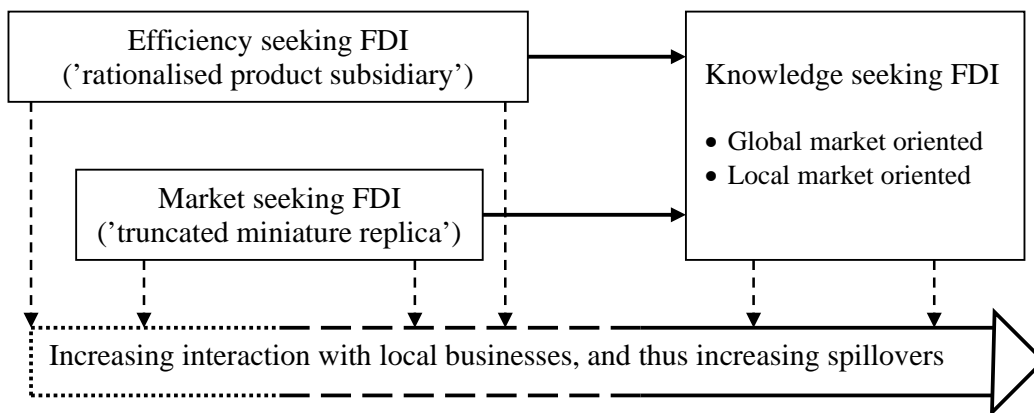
Efficiency seeking FDI
('rationalised product subsidiary')

Market seeking FDI
('truncated miniature replica')

Knowledge seeking FDI

• Global market oriented
• Local market oriented

Increasing interaction with local businesses, and thus increasing spillovers